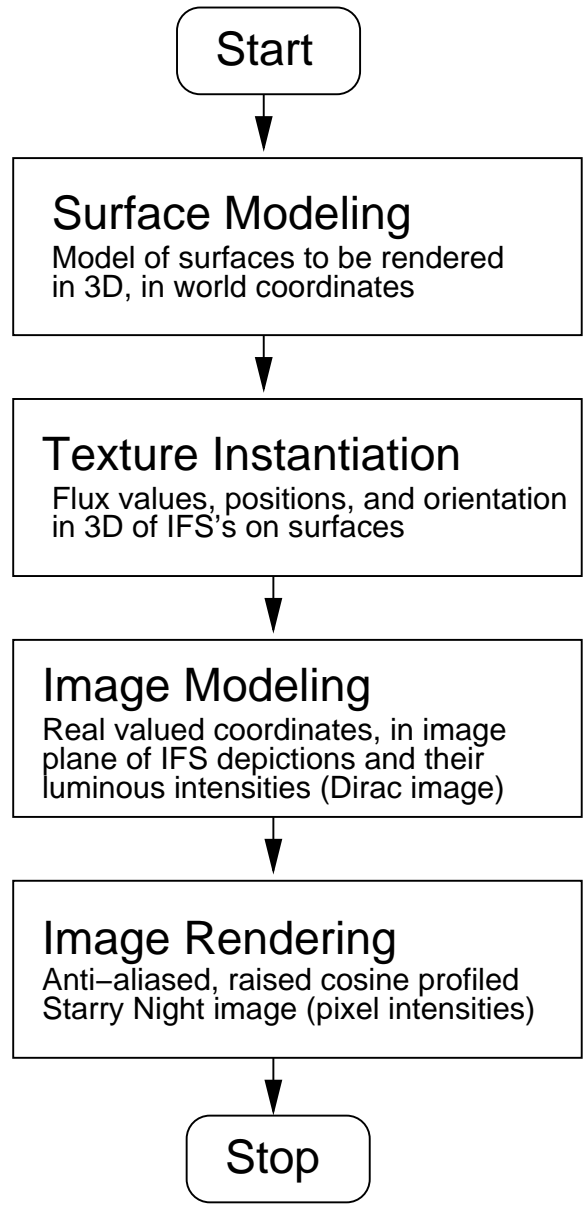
Start

Surface Modeling
Model of surfaces to be rendered in 3D, in world coordinates

Texture Instantiation
Flux values, positions, and orientation in 3D of IFS's on surfaces

Image Modeling
Real valued coordinates, in image plane of IFS depictions and their luminous intensities (Dirac image)

Image Rendering
Anti–aliased, raised cosine profiled Starry Night image (pixel intensities)

Stop